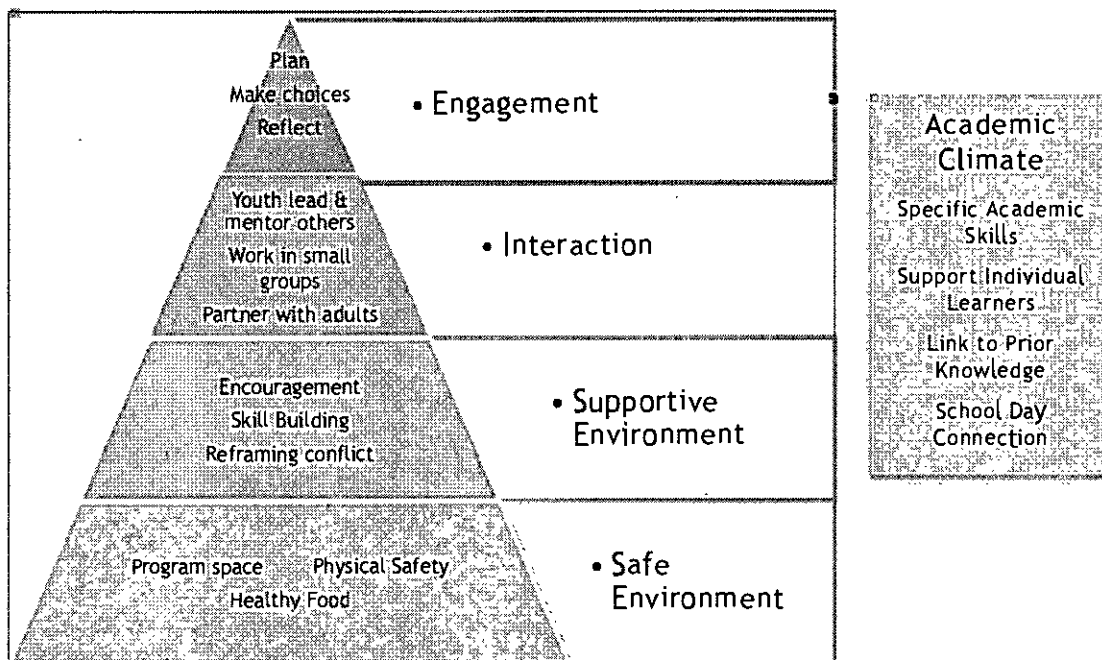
Plan
Make choices
Reflect

• Engagement

Youth lead & mentor others
Work in small groups
Partner with adults

• Interaction

Encouragement
Skill Building
Reframing conflict

• Supportive Environment

Program space
Physical Safety
Healthy Food

• Safe Environment

Academic Climate
Specific Academic Skills
Support Individual Learners
Link to Prior Knowledge
School Day Connection